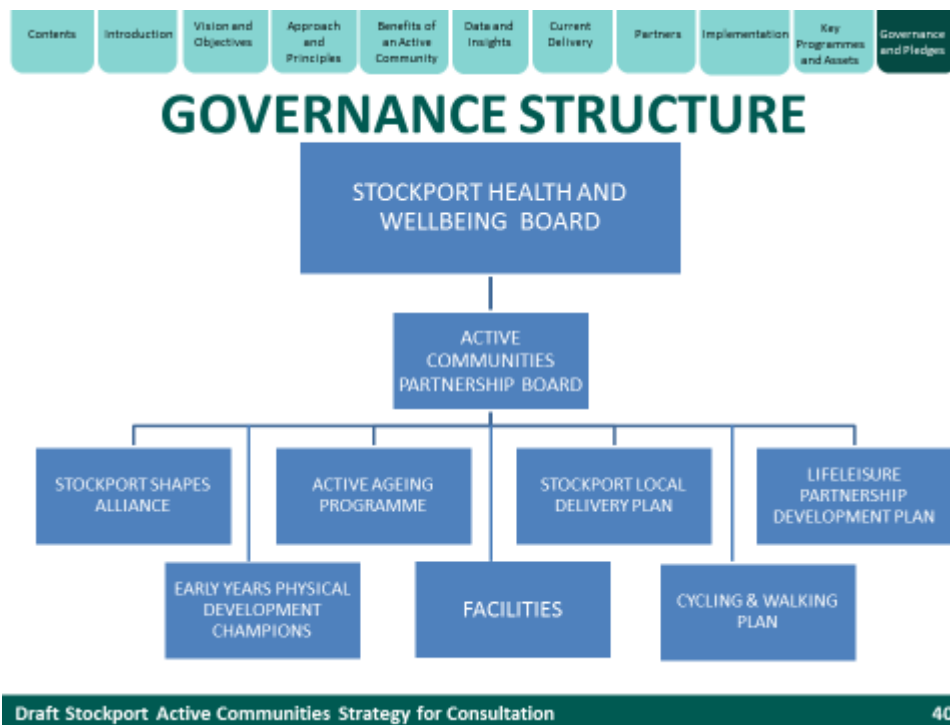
Contents | Introduction | Vision and Objectives | Approach and Principles | Benefits of an Active Community | Data and Insights | Current Delivery | Partners | Implementation | Key Programmes and Assets | Governance and Pledges

GOVERNANCE STRUCTURE

STOCKPORT HEALTH AND WELLBEING BOARD

ACTIVE COMMUNITIES PARTNERSHIP BOARD

STOCKPORT SHAPES ALLIANCE

ACTIVE AGEING PROGRAMME

STOCKPORT LOCAL DELIVERY PLAN

LIFELEISURE PARTNERSHIP DEVELOPMENT PLAN

EARLY YEARS PHYSICAL DEVELOPMENT CHAMPIONS

FACILITIES

CYCLING & WALKING PLAN

Draft Stockport Active Communities Strategy for Consultation

40